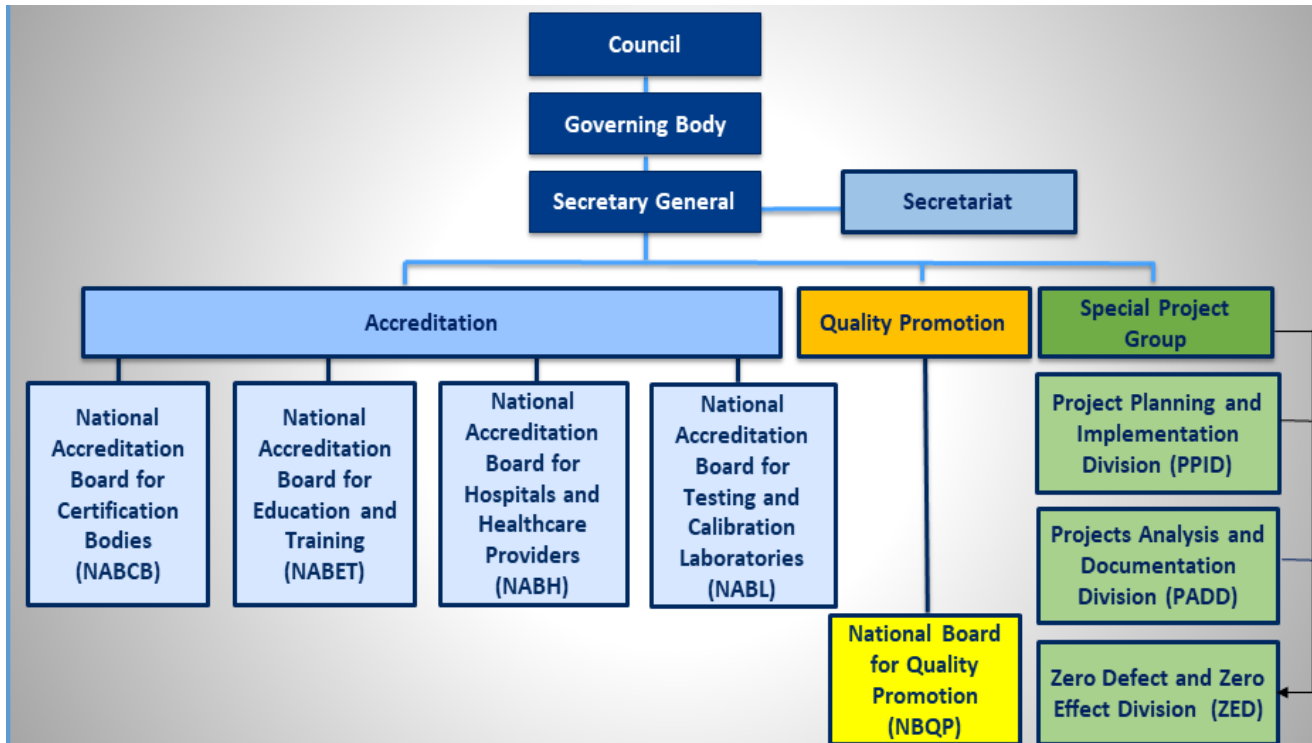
Council

Governing Body

Secretary General

Secretariat

Accreditation

Quality Promotion

Special Project Group

National Accreditation Board for Certification Bodies (NABCB)

National Accreditation Board for Education and Training (NABET)

National Accreditation Board for Hospitals and Healthcare Providers (NABH)

National Accreditation Board for Testing and Calibration Laboratories (NABL)

Project Planning and Implementation Division (PPID)

Projects Analysis and Documentation Division (PADD)

National Board for Quality Promotion (NBQP)

Zero Defect and Zero Effect Division (ZED)